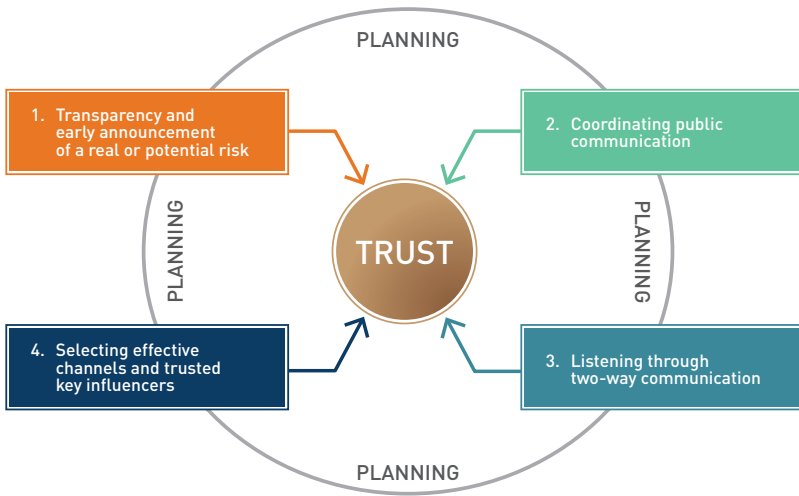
PLANNING

1. Transparency and early announcement of a real or potential risk

2. Coordinating public communication

PLANNING

TRUST

PLANNING

4. Selecting effective channels and trusted key influencers

3. Listening through two-way communication

PLANNING